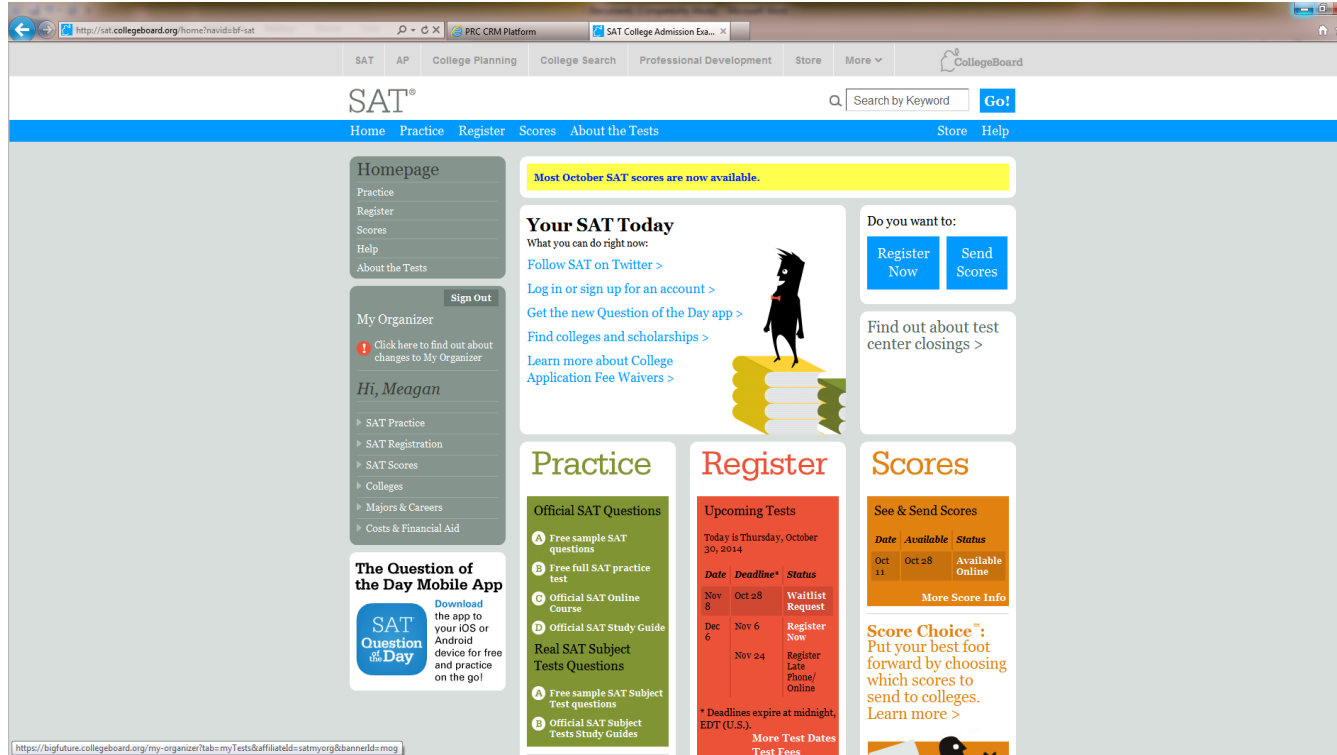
http://sat.collegeboard.org/home?navid=bf-sat
PRC CRM Platform
SAT College Admission Exa...

SAT AP College Planning College Search Professional Development Store More

CollegeBoard

SAT®
Search by Keyword Go!

Home Practice Register Scores About the Tests Store Help

Homepage
Practice
Register
Scores
Help
About the Tests

Sign Out
My Organizer
Click here to find out about changes to My Organizer
Hi, Meagan
SAT Practice
SAT Registration
SAT Scores
Colleges
Majors & Careers
Costs & Financial Aid

The Question of the Day Mobile App
SAT Question of the Day
Download the app to your iOS or Android device for free and practice on the go!

Most October SAT scores are now available.

Your SAT Today
What you can do right now:
Follow SAT on Twitter >
Log in or sign up for an account >
Get the new Question of the Day app >
Find colleges and scholarships >
Learn more about College Application Fee Waivers >

Do you want to:
Register Now
Send Scores

Find out about test center closings >

Practice
Official SAT Questions
A Free sample SAT questions
B Free full SAT practice test
C Official SAT Online Course
D Official SAT Study Guide
Real SAT Subject Tests Questions
A Free sample SAT Subject Test questions
B Official SAT Subject Tests Study Guides

Register
Upcoming Tests
Today is Thursday, October 30, 2014

| Date | Deadline* | Status |
|---|---|---|
| Nov 8 | Oct 28 | Waitlist Request |
| Dec 6 | Nov 6 | Register Now |
| | Nov 24 | Register Late Phone/ Online |

* Deadlines expire at midnight, EDT (U.S.).
More Test Dates
Test Fees

Scores
See & Send Scores

| Date | Available | Status |
|---|---|---|
| Oct 11 | Oct 28 | Available Online |

More Score Info

Score Choice™: Put your best foot forward by choosing which scores to send to colleges. Learn more >

https://bigfuture.collegeboard.org/my-organizer?tab=myTests&affiliateId=satmyorg&bannerId=mog